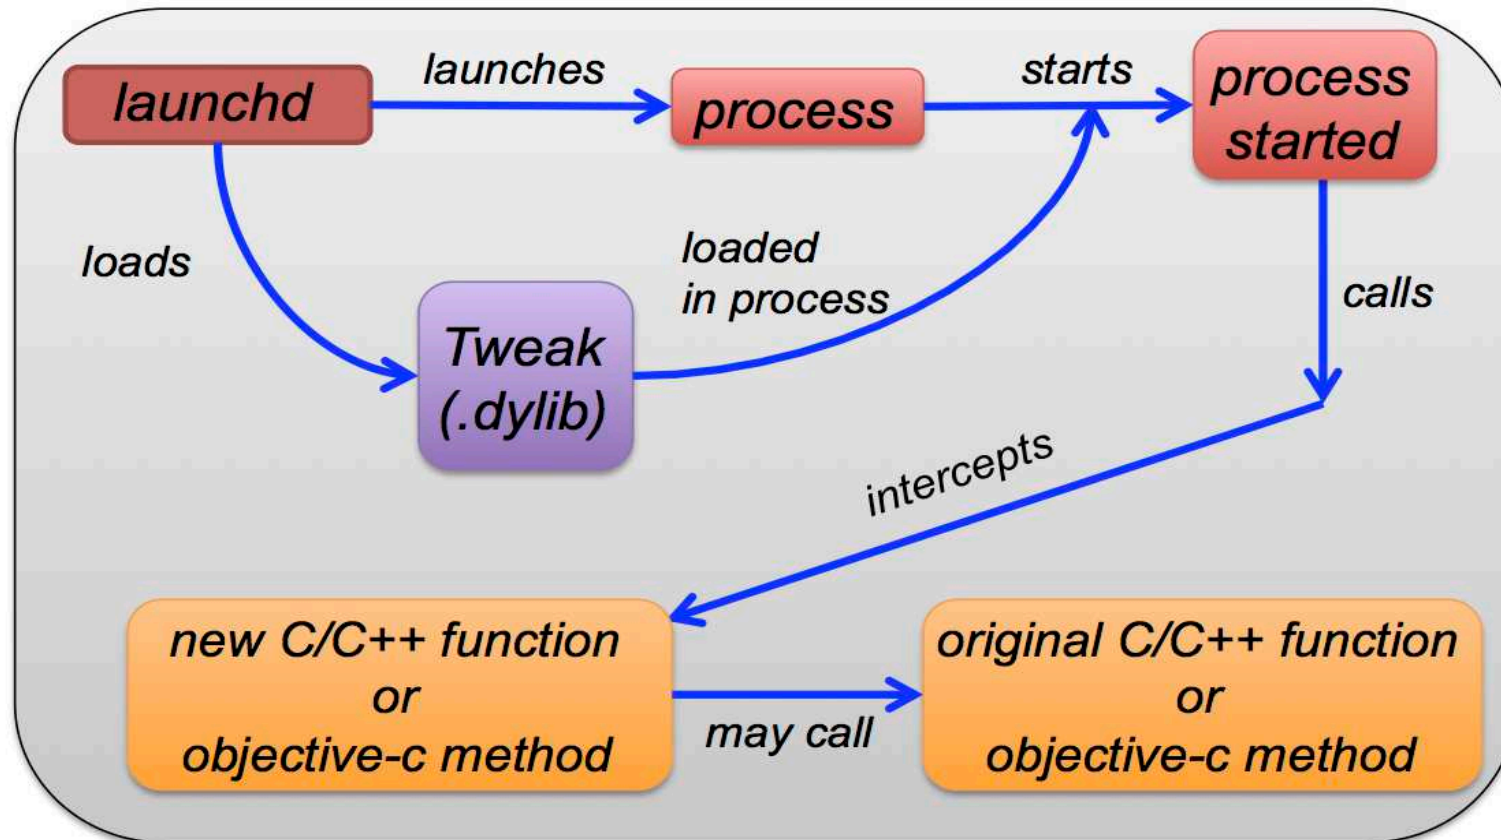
launchd

launches

process

starts

process started

loads

loaded in process

calls

Tweak (.dylib)

intercepts

new C/C++ function or objective-c method

may call

original C/C++ function or objective-c method